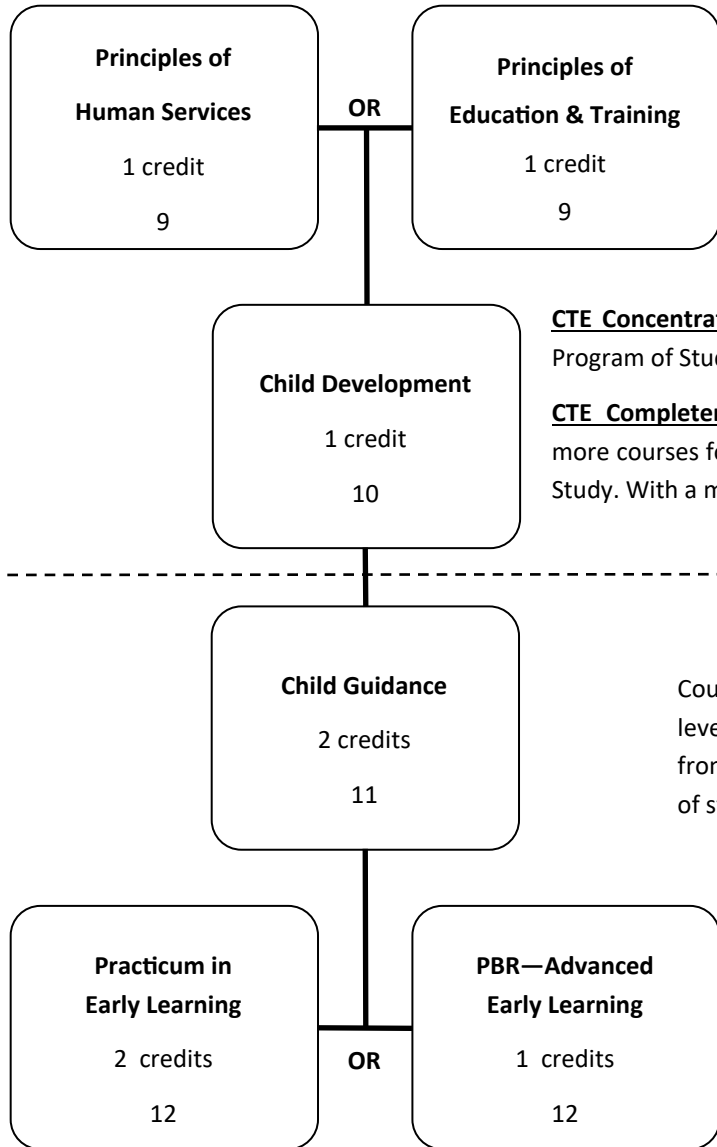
**Principles of Human Services**

1 credit

9

OR

**Principles of Education & Training**

1 credit

9

**Child Development**

1 credit

10

**CTE Concentrat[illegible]**

Program of Stu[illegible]

**CTE Completer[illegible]**

more courses f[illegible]

Study. With a m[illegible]

**Child Guidance**

2 credits

11

Cou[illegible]

leve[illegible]

fron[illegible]

of st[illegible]

**Practicum in Early Learning**

2 credits

12

OR

**PBR—Advanced Early Learning**

1 credits

12